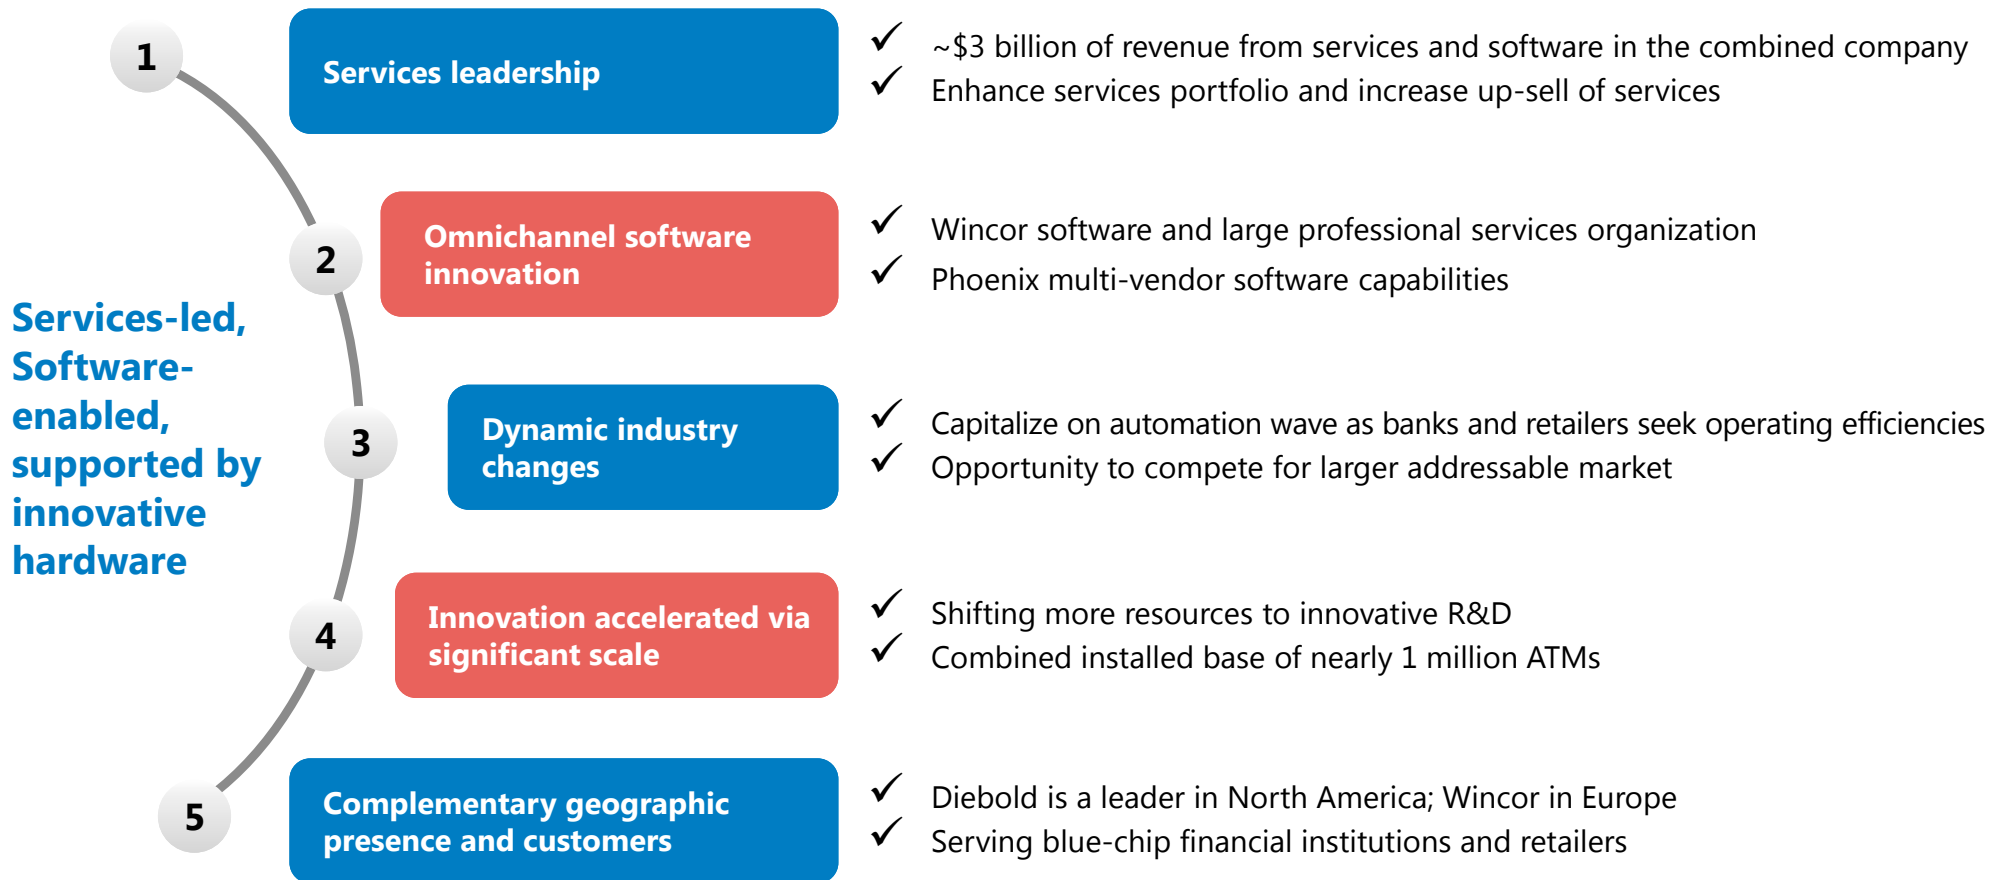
Services-led, Software-enabled, supported by innovative hardware

1

Services leadership

✓ ~\$3 billion of revenue from services and software in the combined company
✓ Enhance services portfolio and increase up-sell of services

2

Omnichannel software innovation

✓ Wincor software and large professional services organization
✓ Phoenix multi-vendor software capabilities

3

Dynamic industry changes

✓ Capitalize on automation wave as banks and retailers seek operating efficiencies
✓ Opportunity to compete for larger addressable market

4

Innovation accelerated via significant scale

✓ Shifting more resources to innovative R&D
✓ Combined installed base of nearly 1 million ATMs

5

Complementary geographic presence and customers

✓ Diebold is a leader in North America; Wincor in Europe
✓ Serving blue-chip financial institutions and retailers